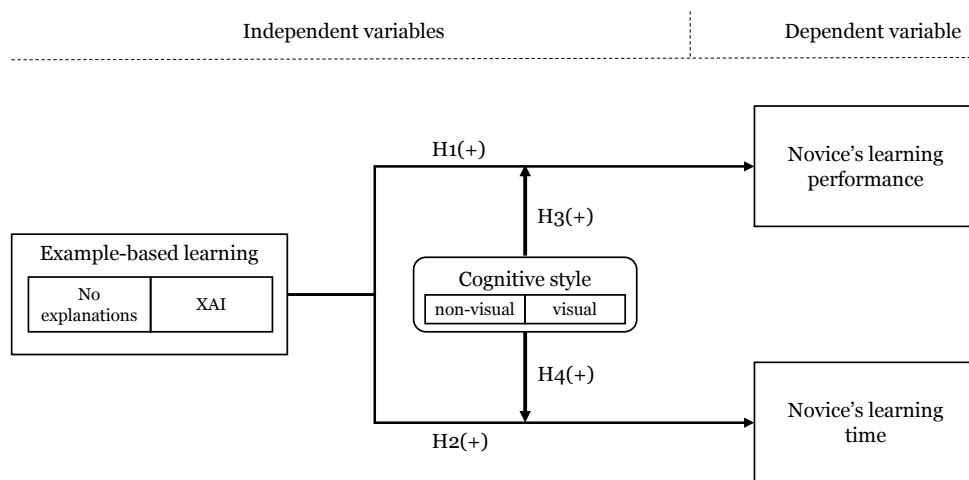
Independent variables

Dependent variable

H1(+)

Novice's learning performance

H3(+)

Example-based learning

No explanations

XAI

Cognitive style

non-visual

visual

H4(+)

Novice's learning time

H2(+)